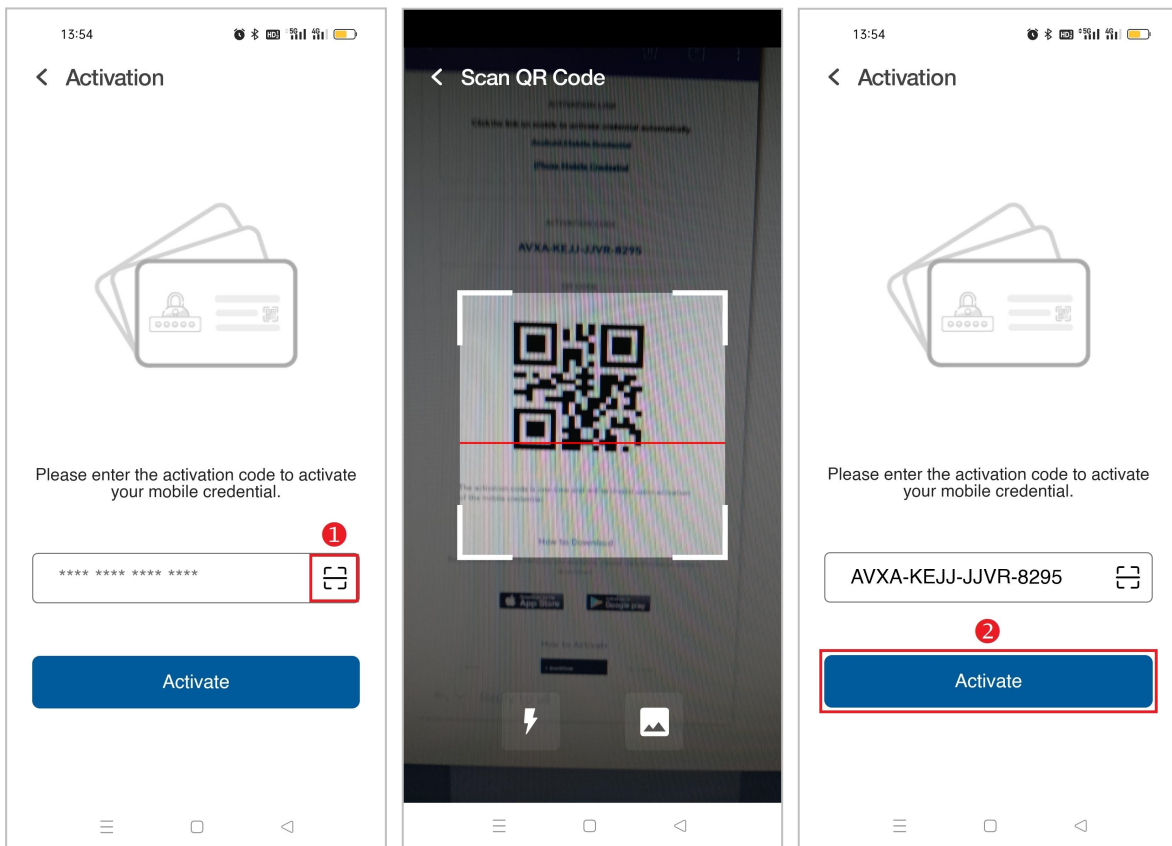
13:54

< Activation

Please enter the activation code to activate your mobile credential.

1

**** **** **** ****

Activate

< Scan QR Code

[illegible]

AVXA-KEJJ-JJVR-8295

How to Download

App Store

Google play

How to Activate

13:54

< Activation

Please enter the activation code to activate your mobile credential.

AVXA-KEJJ-JJVR-8295

2

Activate